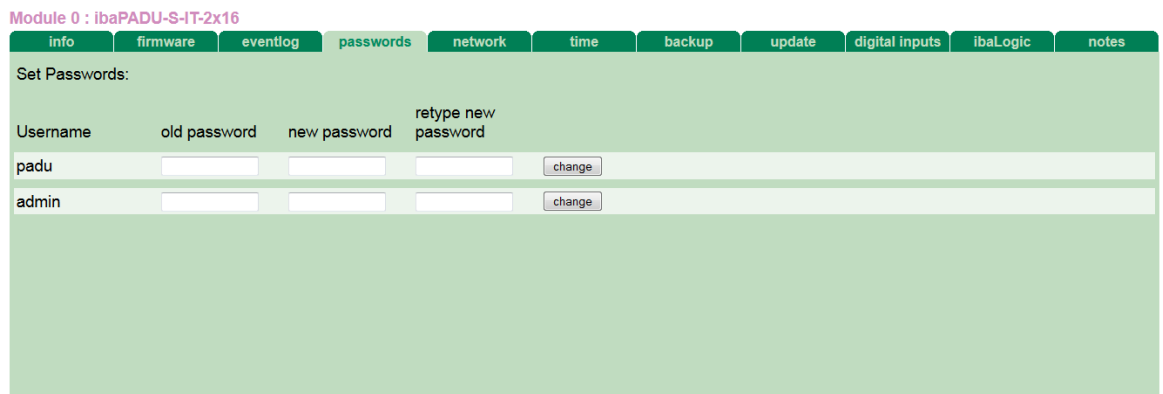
Module 0 : ibaPADU-S-IT-2x16

info | firmware | eventlog | passwords | network | time | backup | update | digital inputs | ibaLogic | notes

Set Passwords:

| Username | old password | new password | retype new password | |
|---|---|---|---|---|
| padu | | | | change |
| admin | | | | change |